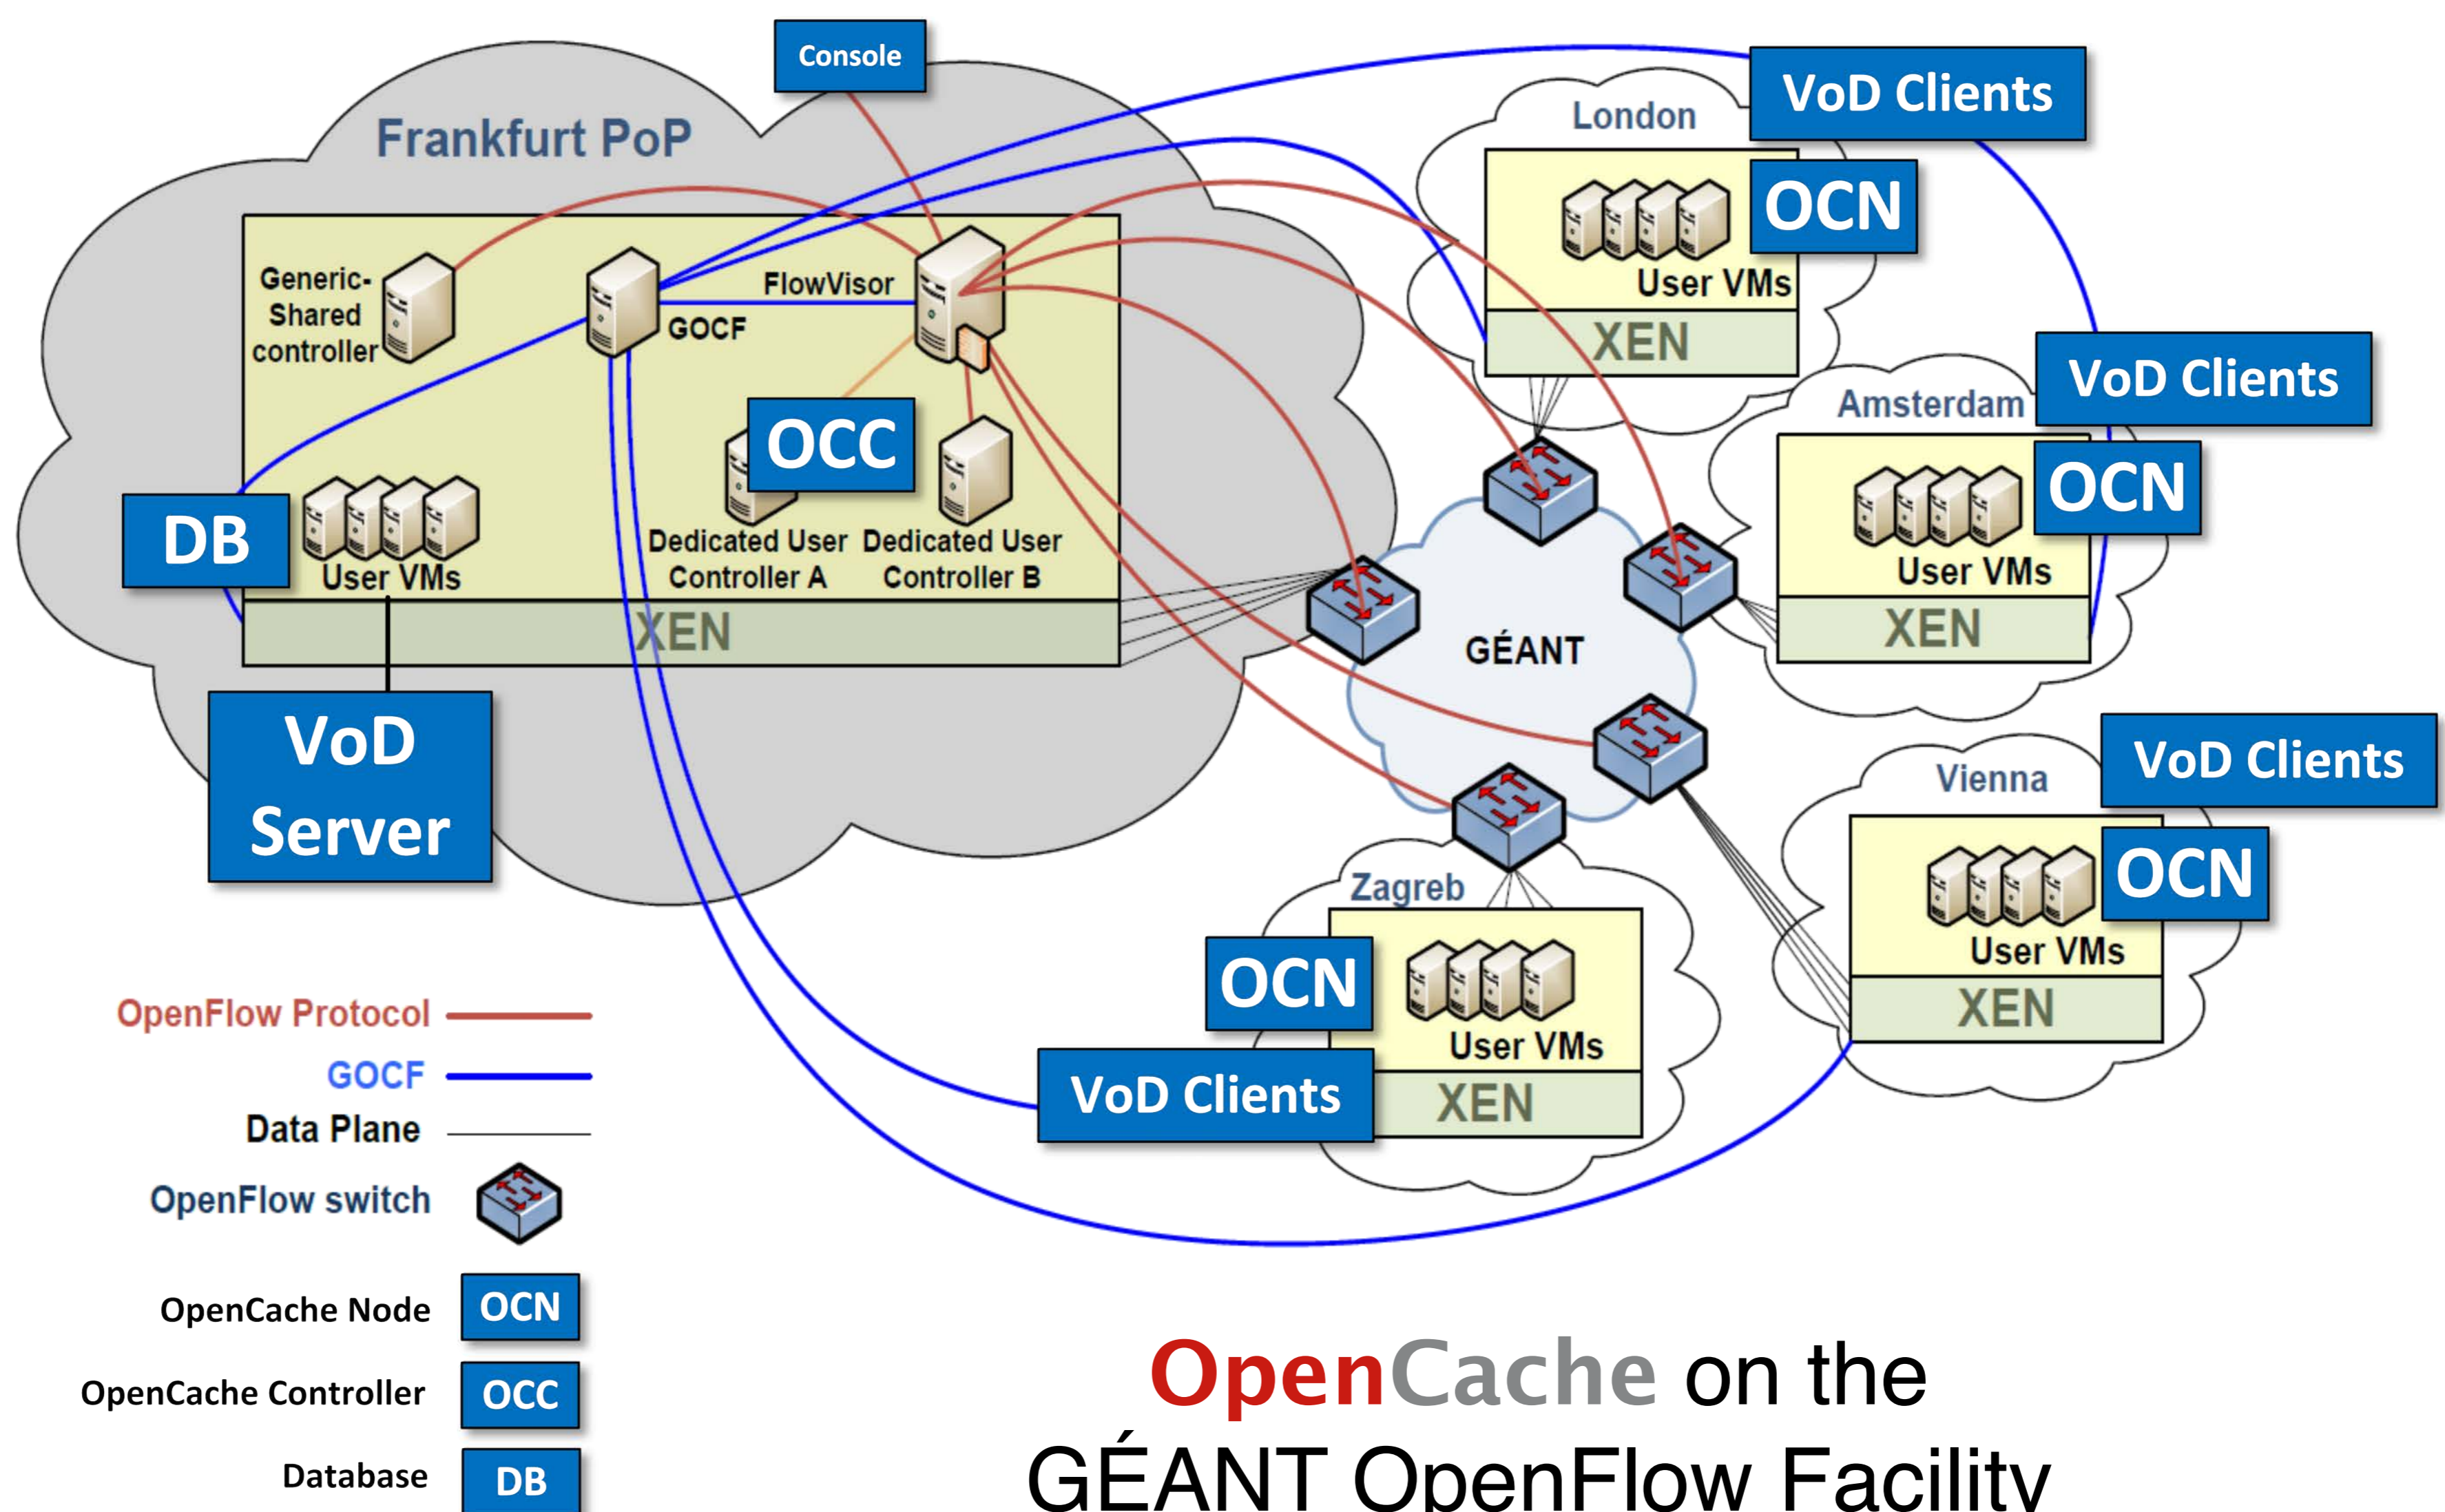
Console

Frankfurt PoP

Generic-Shared controller

GOCF

FlowVisor

OCC

Dedicated User Controller A

Dedicated User Controller B

DB

User VMs

XEN

VoD Server

London

VoD Clients

OCN

User VMs

XEN

Amsterdam

VoD Clients

OCN

User VMs

XEN

GÉANT

Vienna

VoD Clients

OCN

User VMs

XEN

Zagreb

OCN

User VMs

VoD Clients

XEN

OpenFlow Protocol

GOCF

Data Plane

OpenFlow switch

OpenCache Node OCN

OpenCache Controller OCC

Database DB

OpenCache on the GÉANT OpenFlow Facility